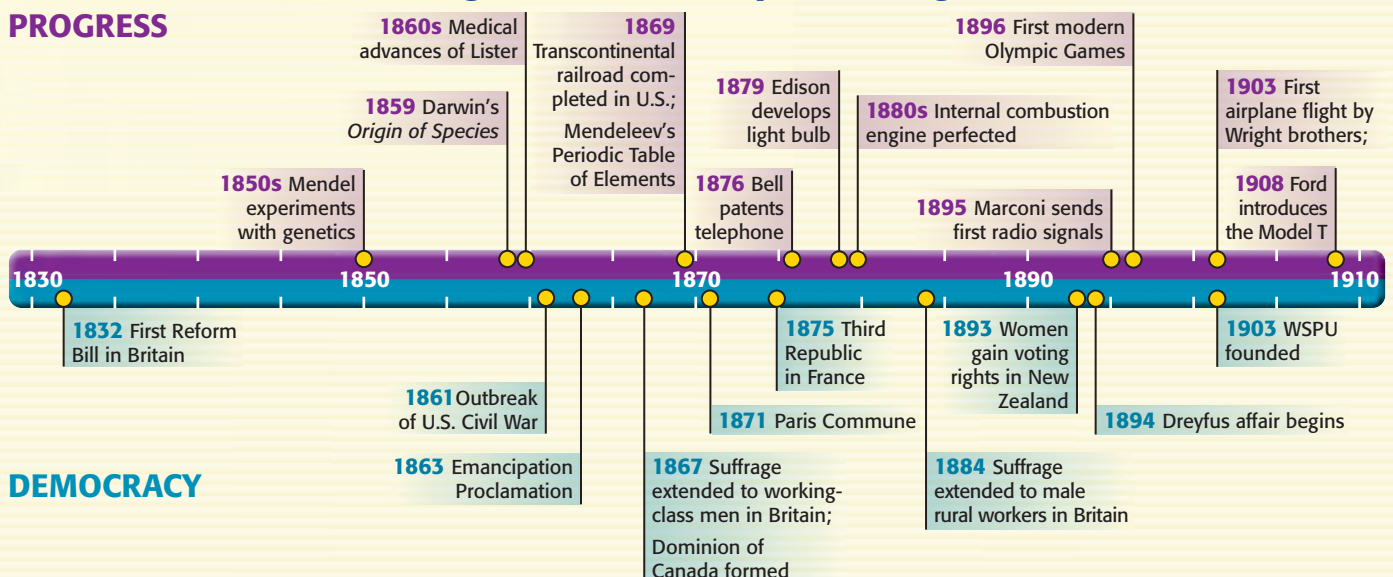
PROGRESS

1850s Mendel experiments with genetics

1859 Darwin's *Origin of Species*

1860s Medical advances of Lister

1869 Transcontinental railroad completed in U.S.;

Mendeleev's Periodic Table of Elements

1876 Bell patents telephone

1879 Edison develops light bulb

1880s Internal combustion engine perfected

1895 Marconi sends first radio signals

1896 First modern Olympic Games

1903 First airplane flight by Wright brothers;

1908 Ford introduces the Model T

1830

1850

1870

1890

1910

1832 First Reform Bill in Britain

1861 Outbreak of U.S. Civil War

1863 Emancipation Proclamation

1867 Suffrage extended to working-class men in Britain;

Dominion of Canada formed

1871 Paris Commune

1875 Third Republic in France

1884 Suffrage extended to male rural workers in Britain

1893 Women gain voting rights in New Zealand

1894 Dreyfus affair begins

1903 WSPU founded

DEMOCRACY